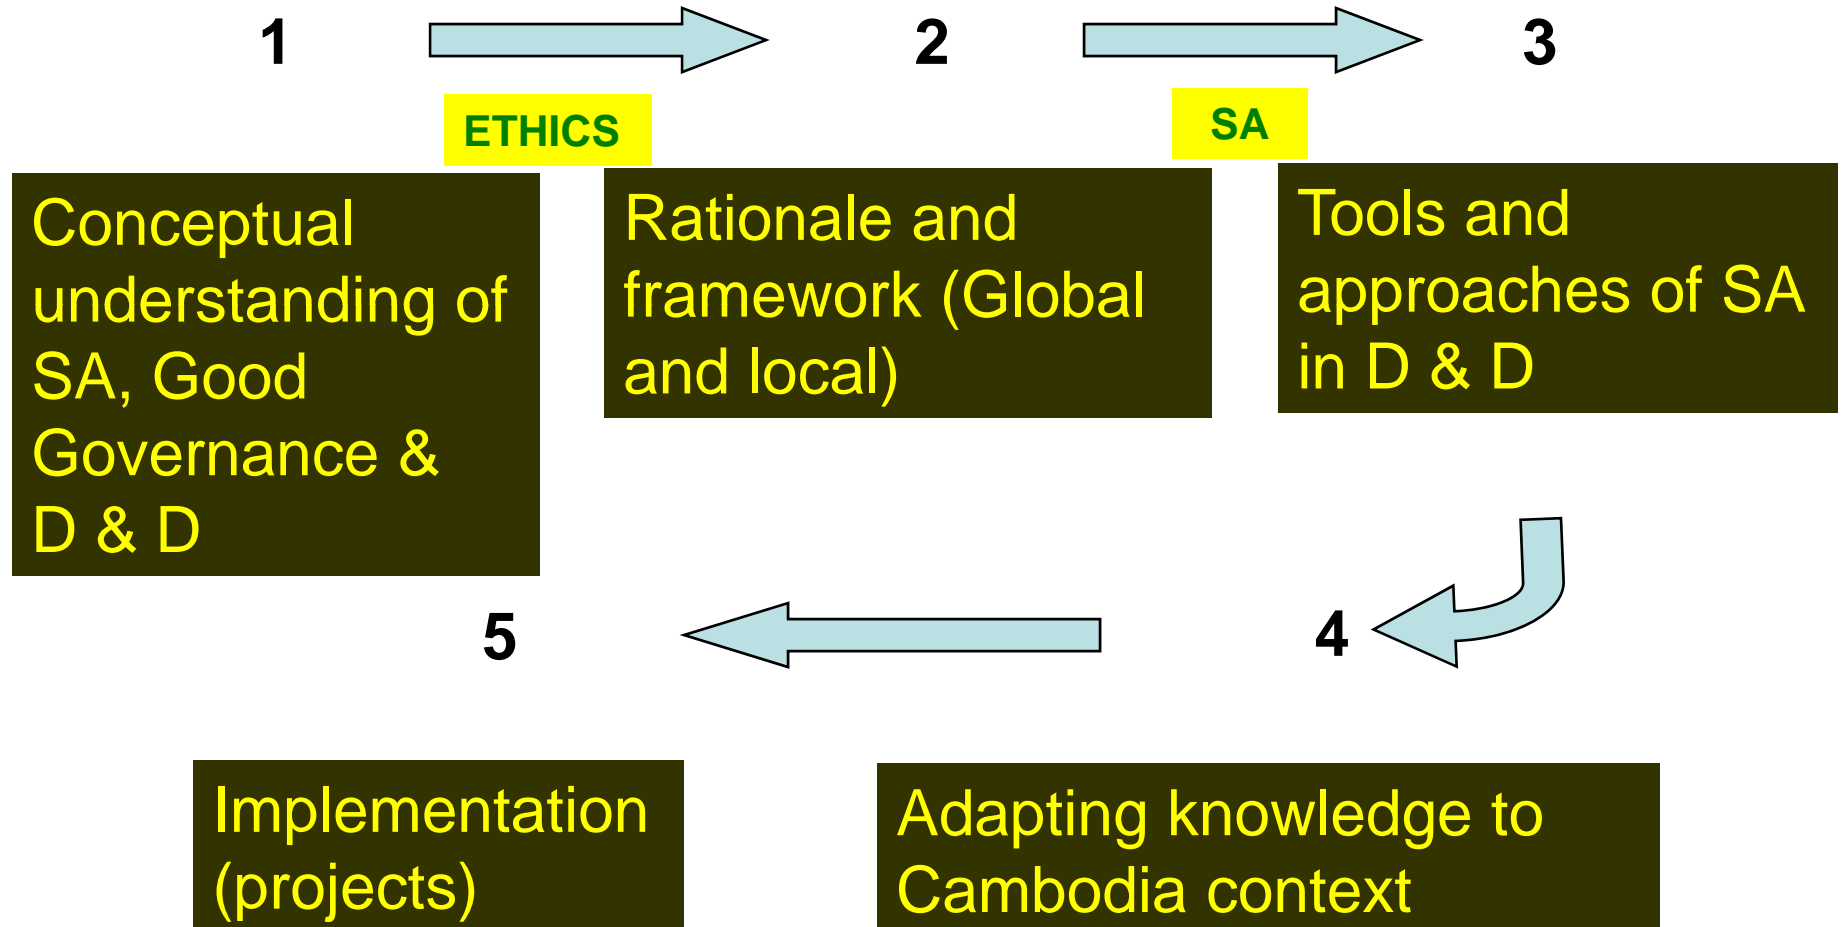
1

ETHICS

2

SA

3

Conceptual understanding of SA, Good Governance & D & D

Rationale and framework (Global and local)

Tools and approaches of SA in D & D

4

5

Implementation (projects)

Adapting knowledge to Cambodia context